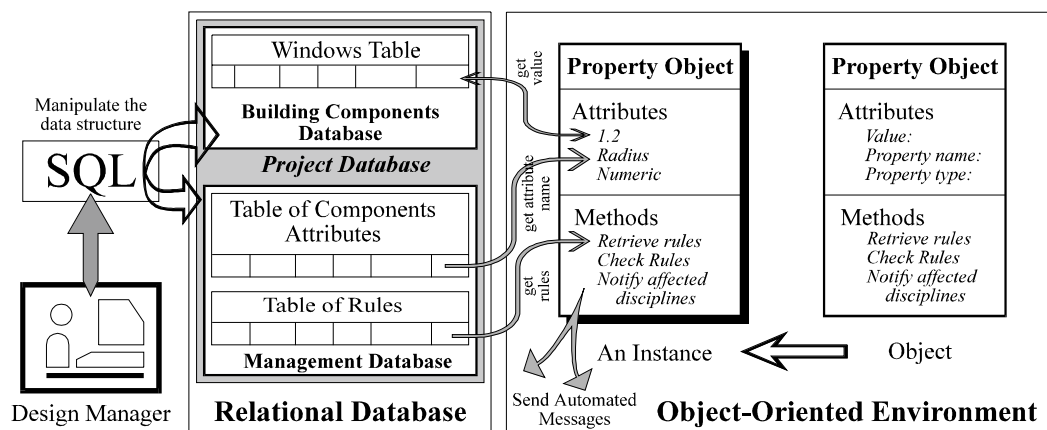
Manipulate the data structure

SQL

Design Manager

Windows Table

Building Components Database

Project Database

Table of Components Attributes

Table of Rules

Management Database

Relational Database

get value

get attribute name

get rules

Property Object

Attributes
1.2
Radius
Numeric

Methods
Retrieve rules
Check Rules
Notify affected disciplines

Property Object

Attributes
Value:
Property name:
Property type:

Methods
Retrieve rules
Check Rules
Notify affected disciplines

An Instance

Object

Send Automated Messages

Object-Oriented Environment